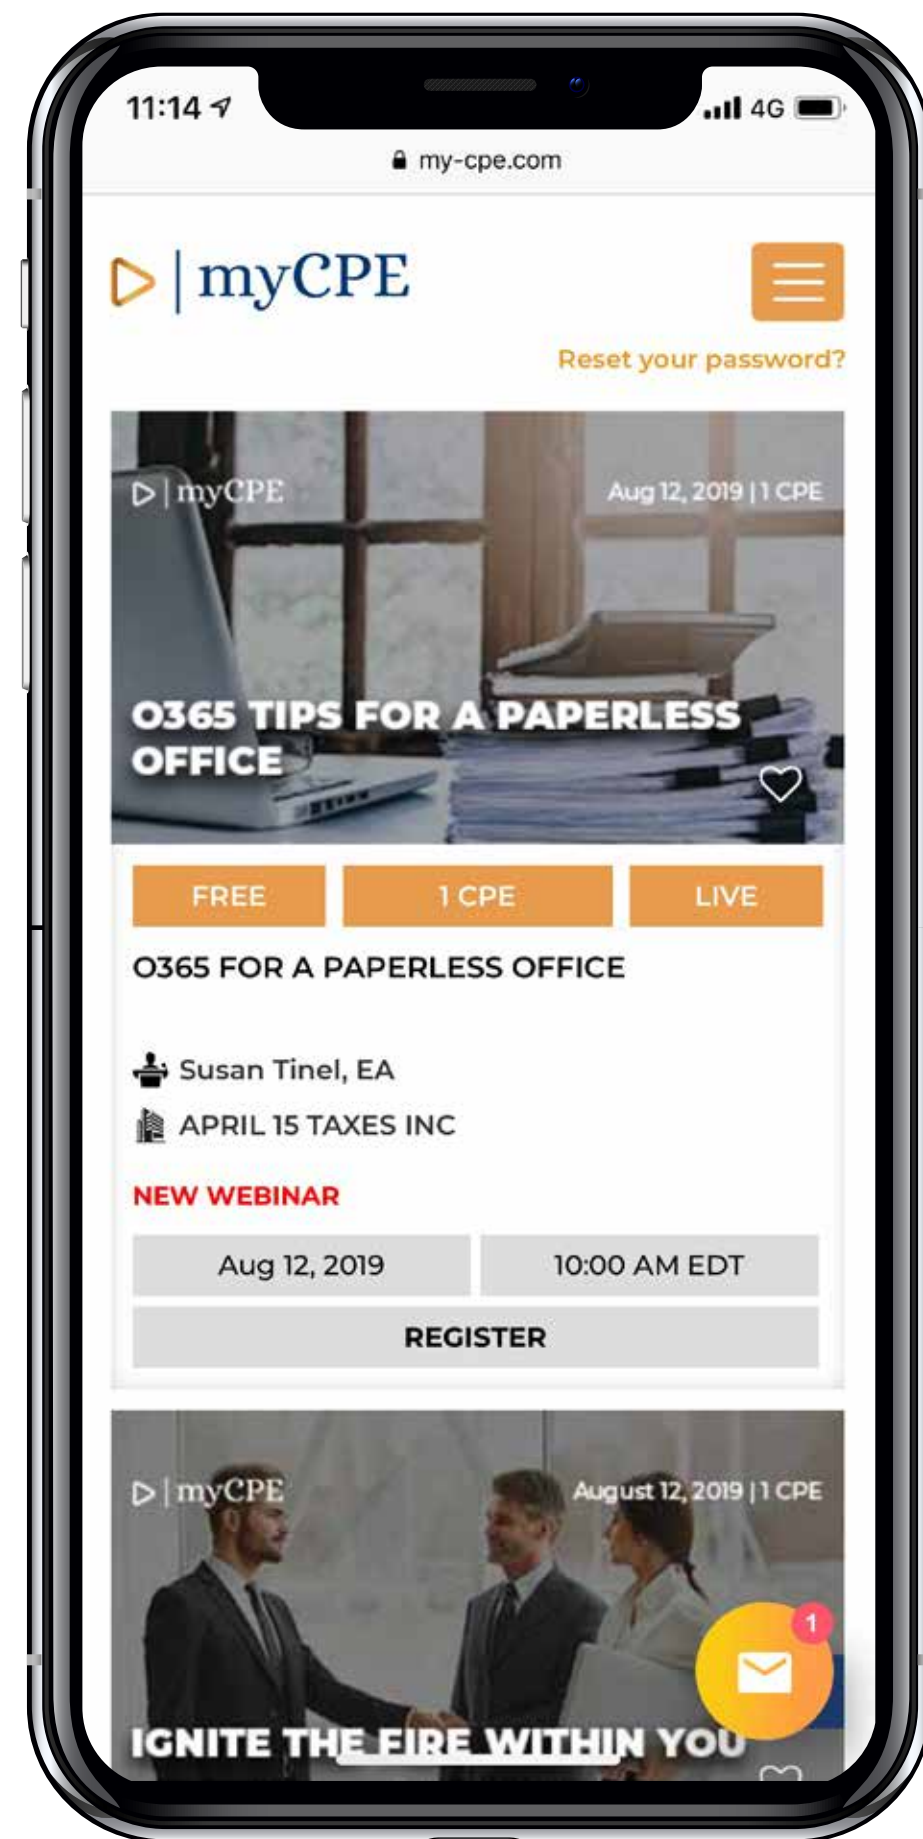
11:14

4G

my-cpe.com

myCPE

Reset your password?

myCPE

Aug 12, 2019 | 1 CPE

O365 TIPS FOR A PAPERLESS OFFICE

FREE

1 CPE

LIVE

O365 FOR A PAPERLESS OFFICE

Susan Tinel, EA

APRIL 15 TAXES INC

NEW WEBINAR

Aug 12, 2019

10:00 AM EDT

REGISTER

myCPE

August 12, 2019 | 1 CPE

1

IGNITE THE FIRE WITHIN YOU